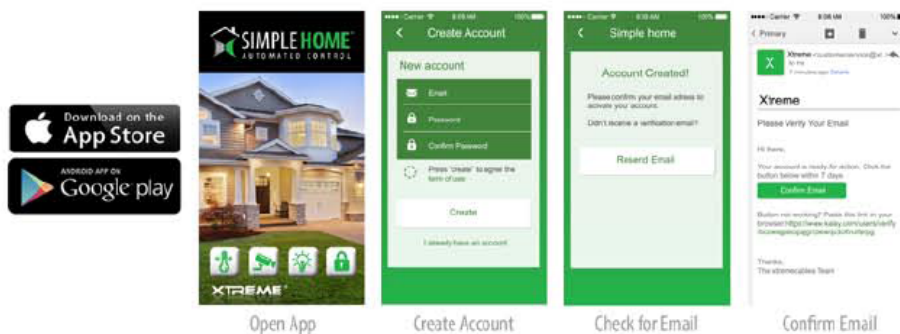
Download on the App Store

ANDROID APP ON Google play

SIMPLE HOME AUTOMATED CONTROL

XTREME

Open App

Carrier 8:08 AM 100%

Create Account

New account

Email

Password

Confirm Password

Press "create" to agree the term of use

Create

I already have an account

Create Account

Carrier 8:08 AM 100%

Simple home

Account Created!

Please confirm your email adress to activate your account.

Didn't receive a verification email?

Resend Email

Check for Email

Carrier 8:08 AM 100%

Primary

X

Xtreme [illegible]

to me

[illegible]

X'treme

Please Verify Your Email

Hi there,

Your account is ready for action. Click the button below within 7 days.

Confirm Email

Button not working? Paste this link in your browser:https://www.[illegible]

Thanks,
The xtremecables Team

Confirm Email